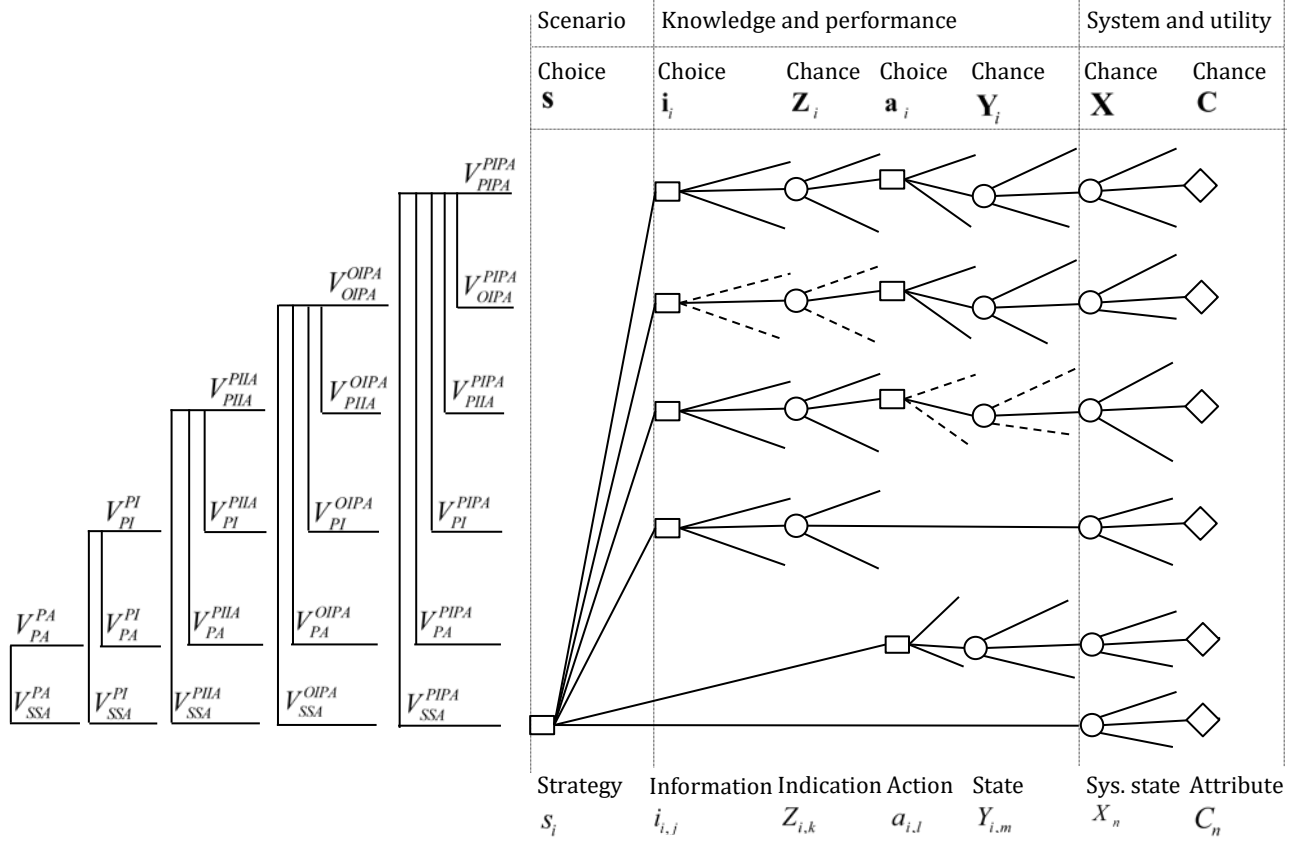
Scenario | Knowledge and performance | System and utility

Choice $\mathbf{s}$

Choice $\mathbf{i}_i$

Chance $\mathbf{Z}_i$

Choice $\mathbf{a}_i$

Chance $\mathbf{Y}_i$

Chance $\mathbf{X}$

Chance $\mathbf{C}$

$V_{PIPA}^{PIPA}$

$V_{OIPA}^{PIPA}$

$V_{PIIA}^{PIPA}$

$V_{PI}^{PIPA}$

$V_{PA}^{PIPA}$

$V_{SSA}^{PIPA}$

$V_{OIPA}^{OIPA}$

$V_{PIIA}^{OIPA}$

$V_{PI}^{OIPA}$

$V_{PA}^{OIPA}$

$V_{SSA}^{OIPA}$

$V_{PIIA}^{PIIA}$

$V_{PI}^{PIIA}$

$V_{PA}^{PIIA}$

$V_{SSA}^{PIIA}$

$V_{PI}^{PI}$

$V_{PA}^{PI}$

$V_{SSA}^{PI}$

$V_{PA}^{PA}$

$V_{SSA}^{PA}$

Strategy $s_i$

Information $i_{i,j}$

Indication $Z_{i,k}$

Action $a_{i,l}$

State $Y_{i,m}$

Sys. state $X_n$

Attribute $C_n$